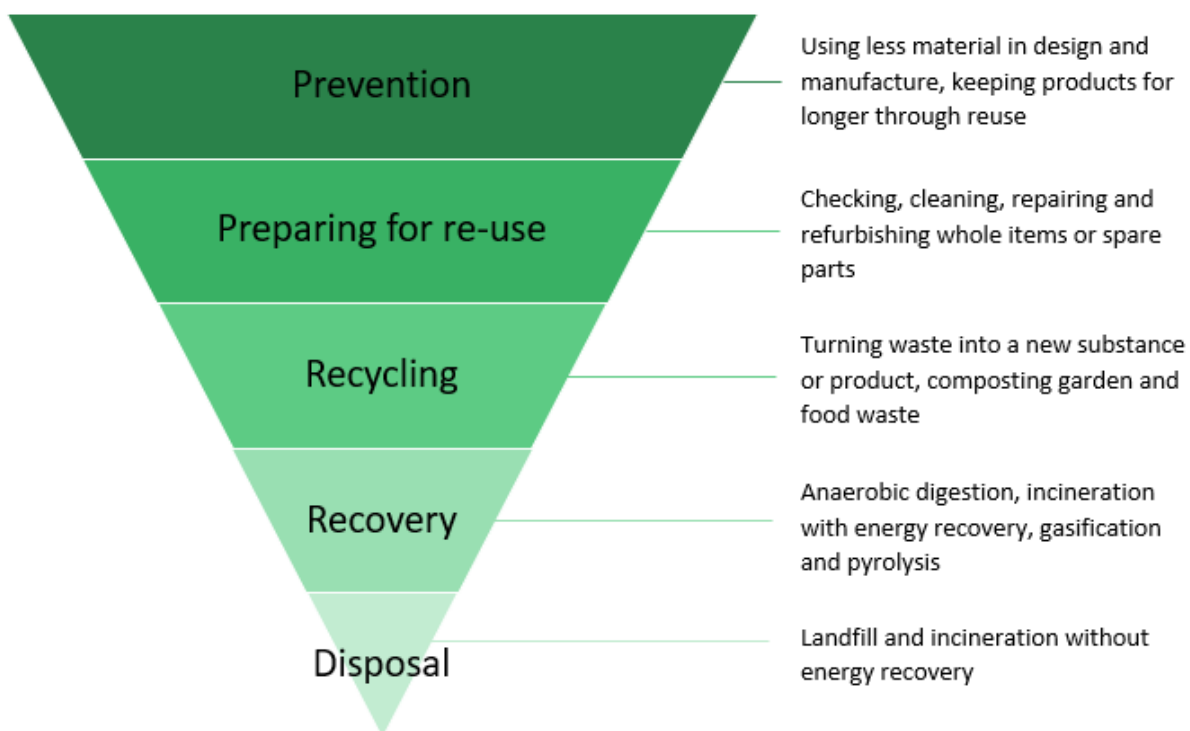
Prevention

Using less material in design and manufacture, keeping products for longer through reuse

Preparing for re-use

Checking, cleaning, repairing and refurbishing whole items or spare parts

Recycling

Turning waste into a new substance or product, composting garden and food waste

Recovery

Anaerobic digestion, incineration with energy recovery, gasification and pyrolysis

Disposal

Landfill and incineration without energy recovery